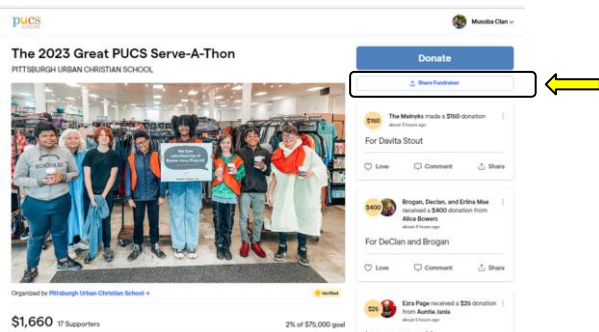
pucs

Musoba Clan

The 2023 Great PUCS Serve-A-Thon

PITTSBURGH URBAN CHRISTIAN SCHOOL

We love volunteering in Dress for Success!

Organized by Pittsburgh Urban Christian School

Verified

$1,660 17 Supporters

2% of $75,000 goal

Donate

Share Fundraiser

$150 The Melnyks made a $150 donation
about 3 hours ago

For Davita Stout

Love Comment Share

$400 Brogan, Declan, and Erlina Mae received a $400 donation from Alice Bowers
about 3 hours ago

For DeClan and Brogan

Love Comment Share

$25 Ezra Page received a $25 donation from Auntie Janis
about 3 hours ago